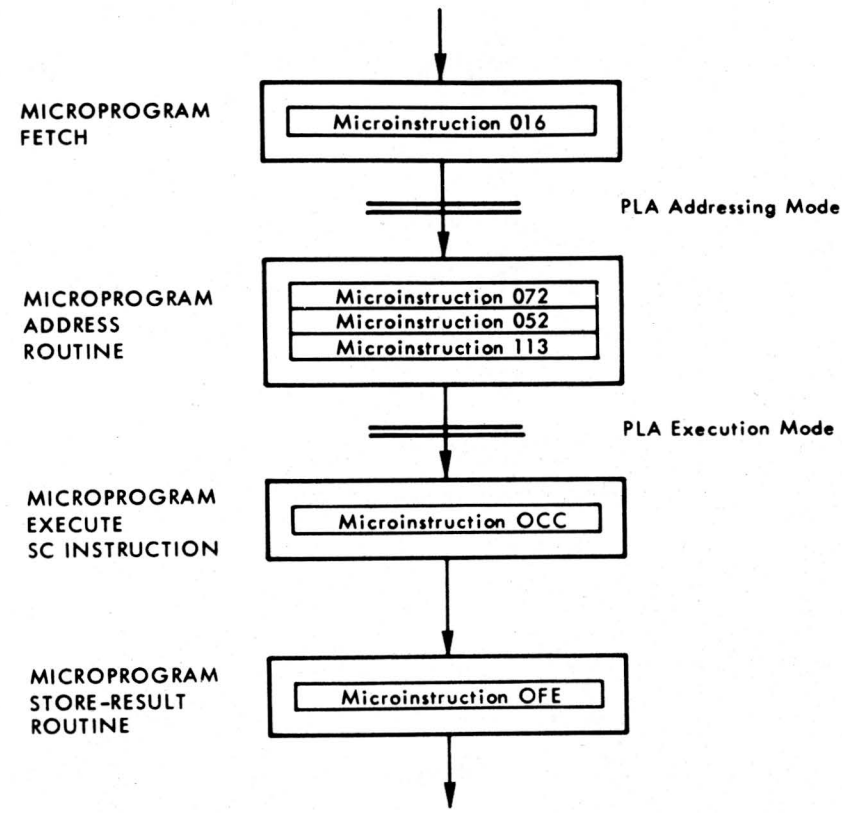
MICROPROGRAM FETCH

Microinstruction 016

PLA Addressing Mode

MICROPROGRAM ADDRESS ROUTINE

Microinstruction 072

Microinstruction 052

Microinstruction 113

PLA Execution Mode

MICROPROGRAM EXECUTE SC INSTRUCTION

Microinstruction OCC

MICROPROGRAM STORE-RESULT ROUTINE

Microinstruction OFE